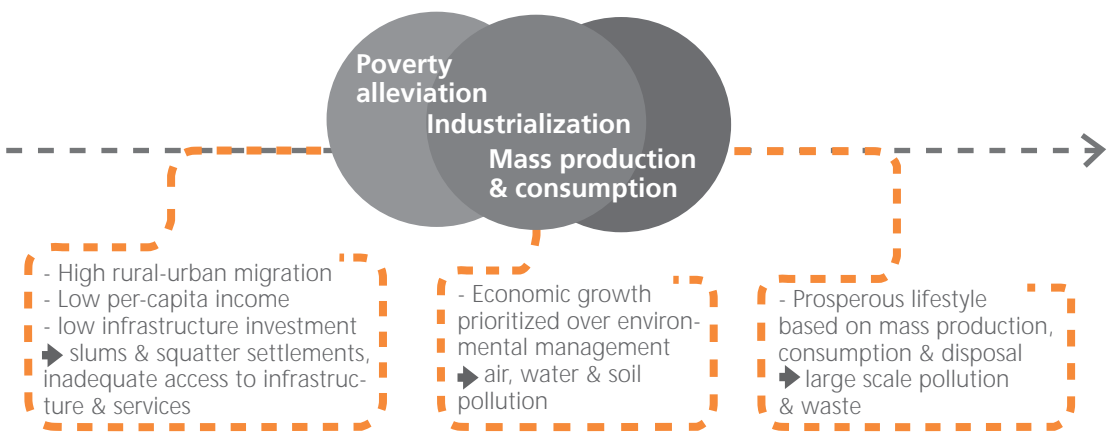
Poverty alleviation

Industrialization

Mass production & consumption

- High rural-urban migration
- Low per-capita income
- low infrastructure investment
➡ slums & squatter settlements, inadequate access to infrastructure & services

- Economic growth prioritized over environmental management
➡ air, water & soil pollution

- Prosperous lifestyle based on mass production, consumption & disposal
➡ large scale pollution & waste